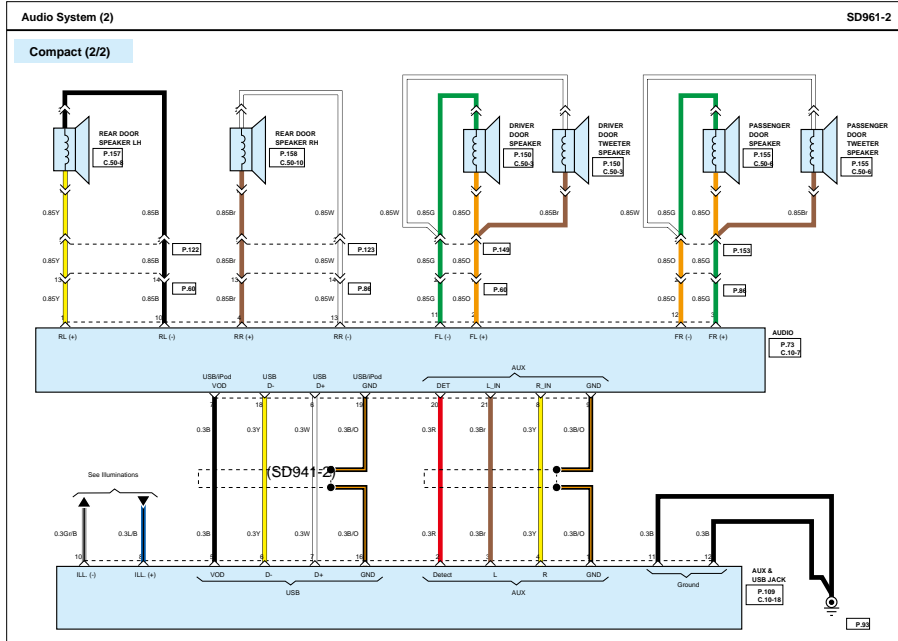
Audio System (2)

SD961-2

Compact (2/2)

REAR DOOR SPEAKER LH
P.157
C.50-8

REAR DOOR SPEAKER RH
P.158
C.50-10

DRIVER DOOR SPEAKER
P.150
C.50-3

DRIVER DOOR TWEETER SPEAKER
P.150
C.50-3

PASSENGER DOOR SPEAKER
P.155
C.50-5

PASSENGER DOOR TWEETER SPEAKER
P.155
C.50-6

0.85Y
0.85B
0.85Br
0.85W
0.85W
0.85G
0.85O
0.85Br
0.85W
0.85G
0.85O
0.85Br

P.122
P.123
P.149
P.153

0.85Y
0.85B
0.85Br
0.85W
0.85G
0.85O
0.85O
0.85G

P.60
P.86
P.60
P.86

13
14
13
14

0.85Y
0.85B
0.85Br
0.85W
0.85G
0.85O
0.85O
0.85G

1
10
4
13
11
2
12
3

RL (+)
RL (-)
RR (+)
RR (-)
FL (-)
FL (+)
FR (-)
FR (+)

AUDIO
P.73
C.10-7

USB/iPod VOD
USB D-
USB D+
USB/iPod GND

AUX
DET
L_IN
R_IN
GND

7
18
6
19
20
21
8
9

0.3B
0.3Y
0.3W
0.3B/O
0.3R
0.3Br
0.3Y
0.3B/O

(SD941-2)

See Illuminations

0.3Gr/B
0.3L/B
0.3B
0.3Y
0.3W
0.3B/O
0.3R
0.3Br
0.3Y
0.3B/O
0.3B
0.3B

10
5
9
6
7
16
2
3
4
5
11
12

ILL. (-)
ILL. (+)
VOD
D-
D+
GND
Detect
L
R
GND

USB
AUX
Ground

AUX & USB JACK
P.109
C.10-18

P.93